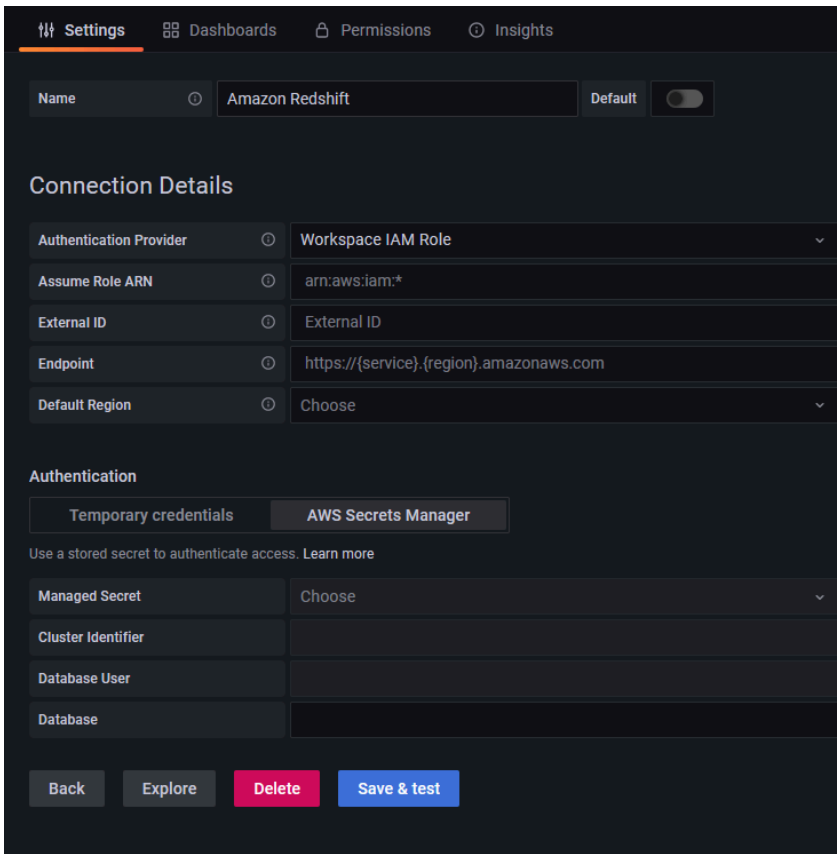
Settings Dashboards Permissions Insights

Name Amazon Redshift Default

Connection Details

Authentication Provider Workspace IAM Role

Assume Role ARN arn:aws:iam:*

External ID External ID

Endpoint https://{service}.{region}.amazonaws.com

Default Region Choose

Authentication

Temporary credentials AWS Secrets Manager

Use a stored secret to authenticate access. Learn more

Managed Secret Choose

Cluster Identifier

Database User

Database

Back Explore Delete Save & test